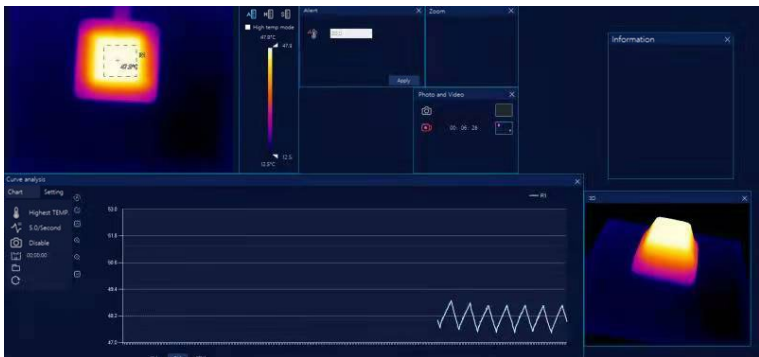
R1
47.8°C

A M S
High temp mode
47.8°C
47.8
12.5
12.5°C

Alert
×
50.0
Apply

Zoom
×

Photo and Video
×
00 : 06 : 28

Information
×

Curve analysis
×
Chart
Setting
Highest TEMP
5.0/Second
Disable
00:00:00

— R1
52.0
51.0
50.0
49.0
48.0
47.0

×